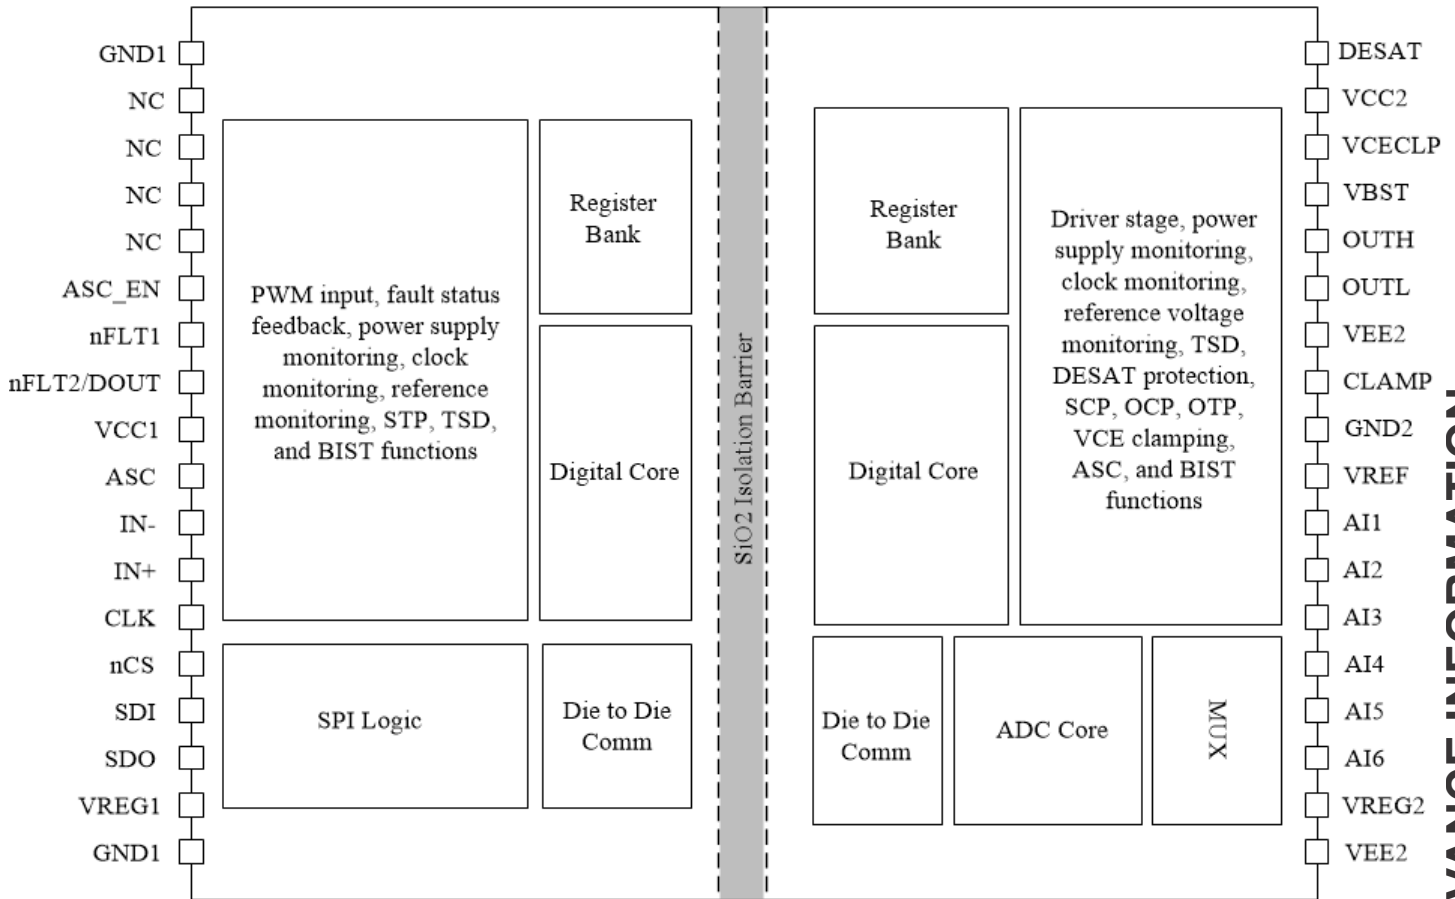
GND1
NC
NC
NC
NC
ASC_EN
nFLT1
nFLT2/DOUT
VCC1
ASC
IN-
IN+
CLK
nCS
SDI
SDO
VREG1
GND1

PWM input, fault status feedback, power supply monitoring, clock monitoring, reference monitoring, STP, TSD, and BIST functions

Register Bank

Digital Core

SPI Logic

Die to Die Comm

SiO2 Isolation Barrier

Register Bank

Digital Core

Driver stage, power supply monitoring, clock monitoring, reference voltage monitoring, TSD, DESAT protection, SCP, OCP, OTP, VCE clamping, ASC, and BIST functions

Die to Die Comm

ADC Core

MUX

DESAT
VCC2
VCECLP
VBST
OUTH
OUTL
VEE2
CLAMP
GND2
VREF
AI1
AI2
AI3
AI4
AI5
AI6
VREG2
VEE2

VANCE INFORMATION